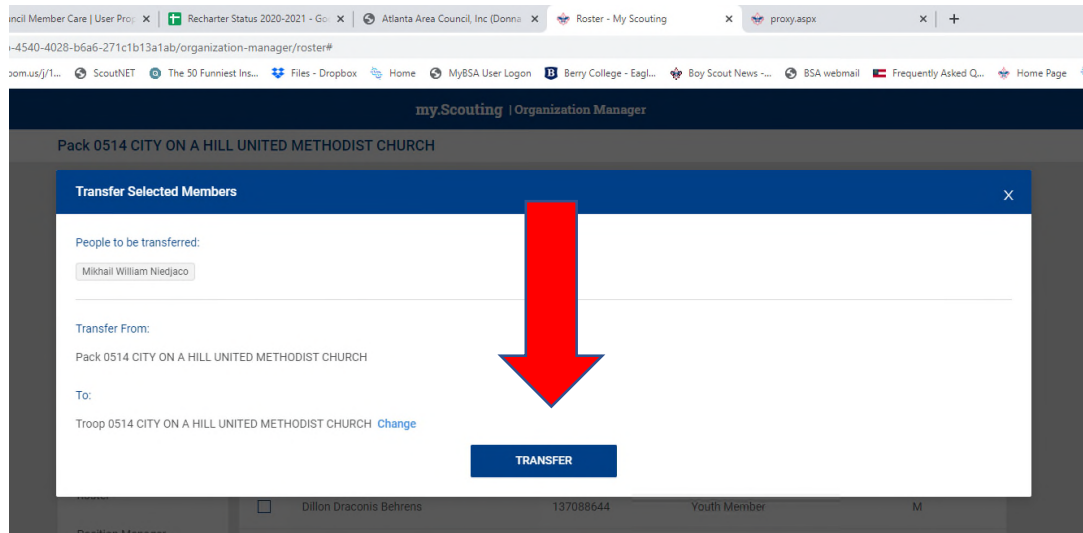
ncil Member Care | User Prop ×
Recharter Status 2020-2021 - Go ×
Atlanta Area Council, Inc (Donna ×
Roster - My Scouting ×
proxy.aspx ×
+

-4540-4028-b6a6-271c1b13a1ab/organization-manager/roster#

oom.us/j/1... ScoutNET The 50 Funniest Ins... Files - Dropbox Home MyBSA User Logon Berry College - Eagl... Boy Scout News -... BSA webmail Frequently Asked Q... Home Page

my.Scouting | Organization Manager

Pack 0514 CITY ON A HILL UNITED METHODIST CHURCH

Transfer Selected Members ×

People to be transferred:

Mikhail William Niedjaco

Transfer From:

Pack 0514 CITY ON A HILL UNITED METHODIST CHURCH

To:

Troop 0514 CITY ON A HILL UNITED METHODIST CHURCH Change

TRANSFER

Dillon Draconis Behrens 137088644 Youth Member M